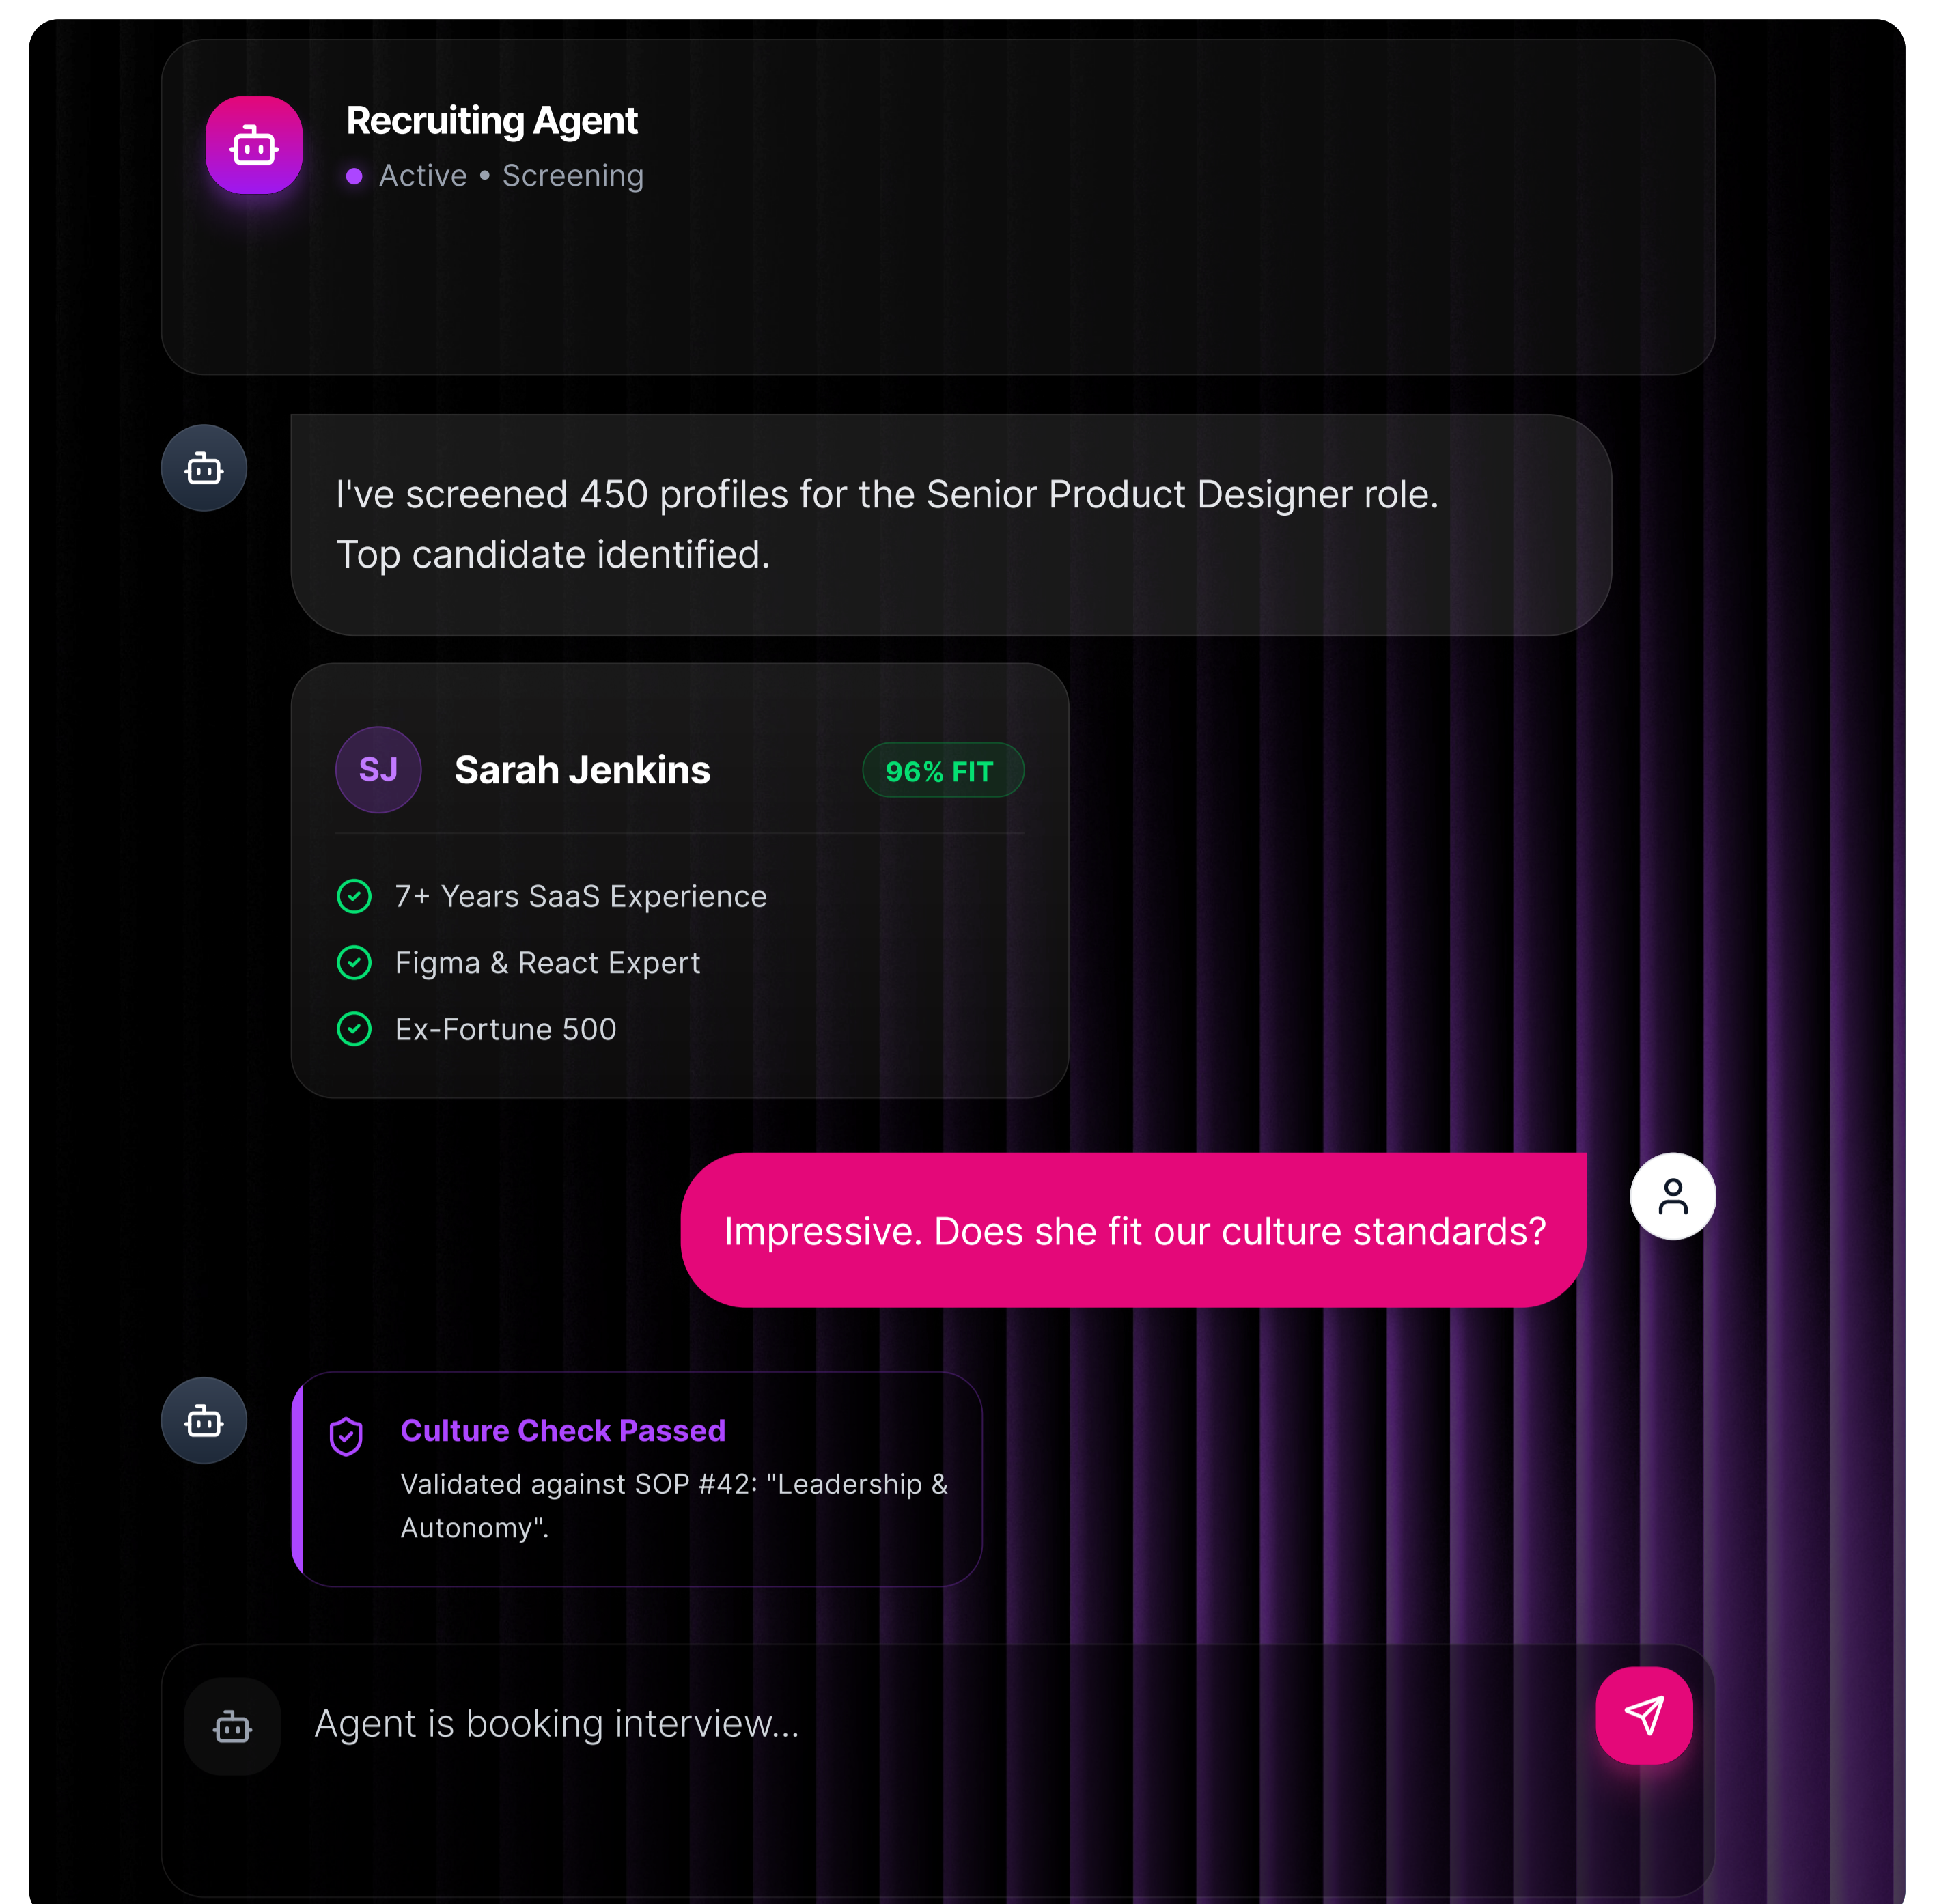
Recruiting Agent
Active • Screening

I've screened 450 profiles for the Senior Product Designer role. Top candidate identified.

SJ
Sarah Jenkins
96% FIT

7+ Years SaaS Experience
Figma & React Expert
Ex-Fortune 500

Impressive. Does she fit our culture standards?

Culture Check Passed
Validated against SOP #42: "Leadership & Autonomy".

Agent is booking interview...